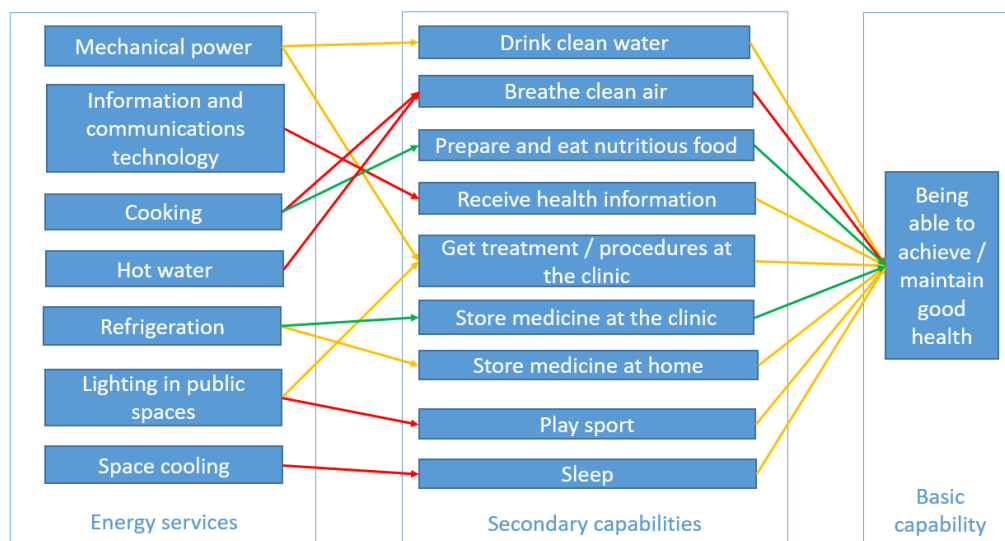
Mechanical power

Information and communications technology

Cooking

Hot water

Refrigeration

Lighting in public spaces

Space cooling

Energy services

Drink clean water

Breathe clean air

Prepare and eat nutritious food

Receive health information

Get treatment / procedures at the clinic

Store medicine at the clinic

Store medicine at home

Play sport

Sleep

Secondary capabilities

Being able to achieve / maintain good health

Basic capability